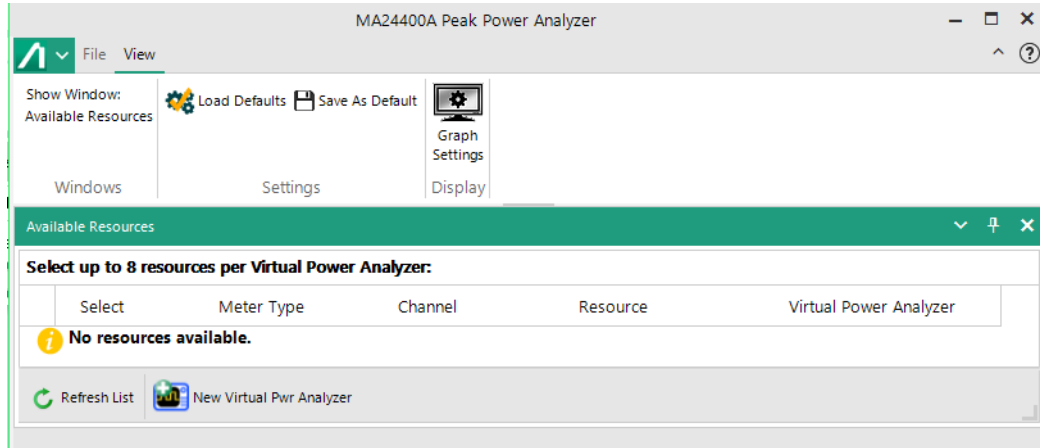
MA24400A Peak Power Analyzer

File View

Show Window: Available Resources

Windows

Load Defaults Save As Default

Settings

Graph Settings

Display

Available Resources

Select up to 8 resources per Virtual Power Analyzer:

| Select | Meter Type | Channel | Resource | Virtual Power Analyzer |
|---|---|---|---|---|

No resources available.

Refresh List New Virtual Pwr Analyzer